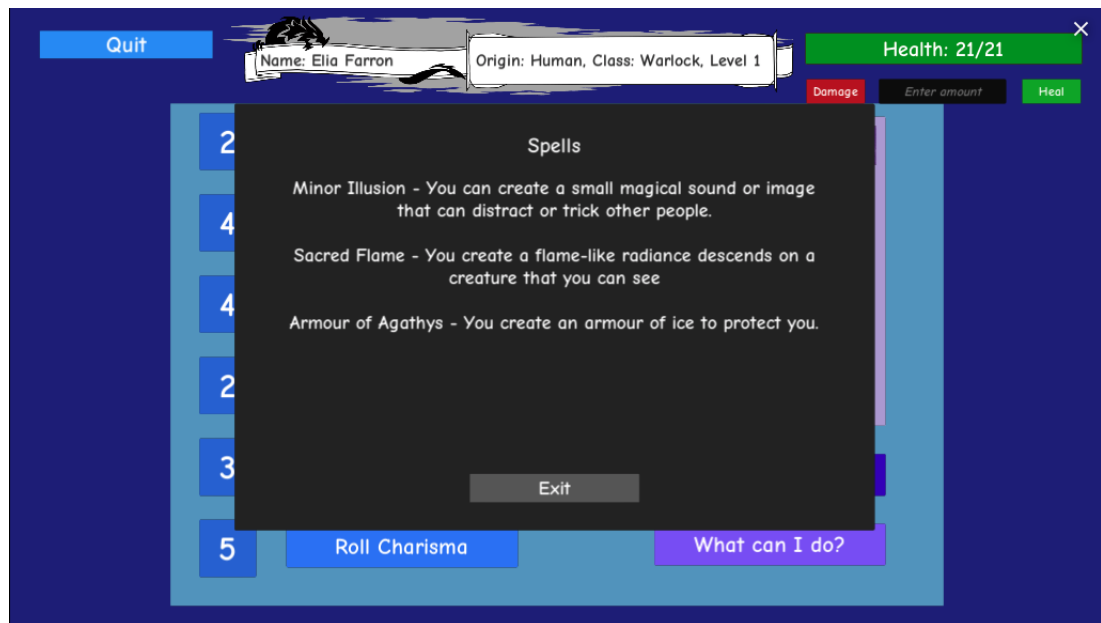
Quit

Name: Elia Farron

Origin: Human, Class: Warlock, Level 1

Health: 21/21

×

Damage

Enter amount

Heal

2

4

4

2

3

5

Spells

Minor Illusion - You can create a small magical sound or image that can distract or trick other people.

Sacred Flame - You create a flame-like radiance descends on a creature that you can see

Armour of Agathys - You create an armour of ice to protect you.

Exit

Roll Charisma

What can I do?